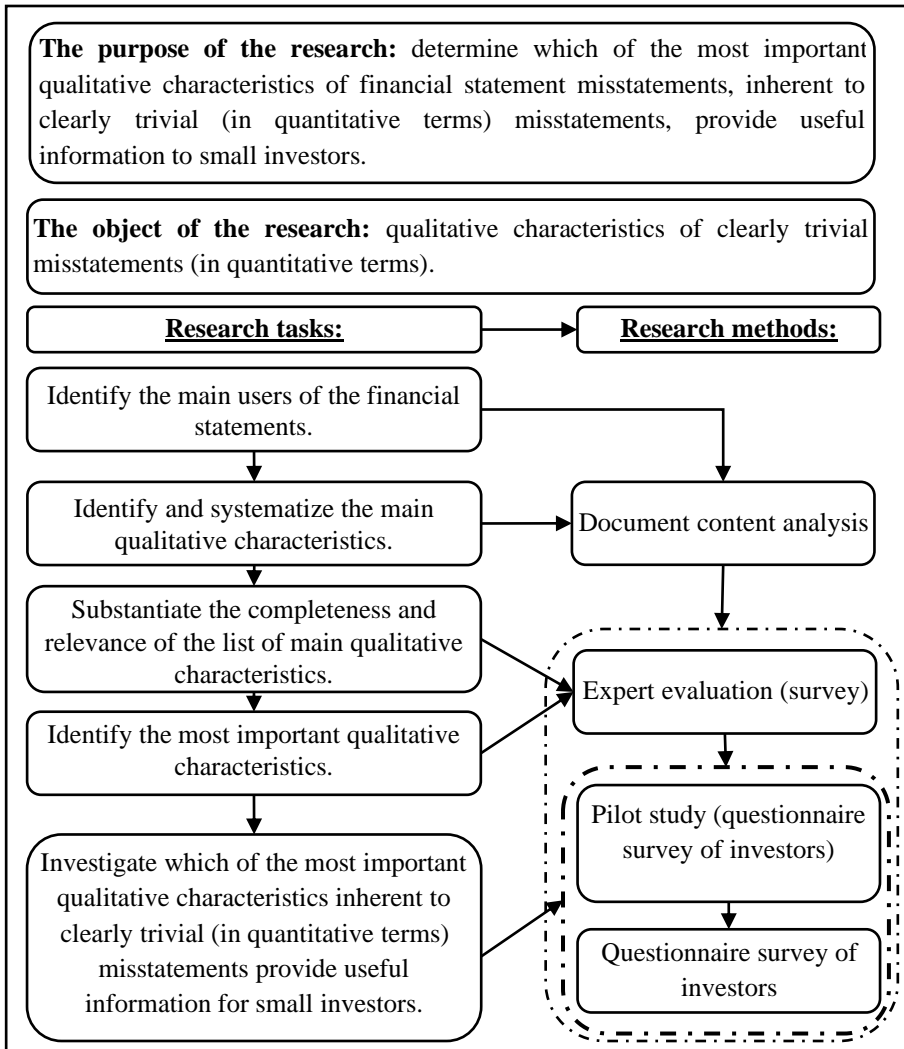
**The purpose of the research:** determine which of the most important qualitative characteristics of financial statement misstatements, inherent to clearly trivial (in quantitative terms) misstatements, provide useful information to small investors.

**The object of the research:** qualitative characteristics of clearly trivial misstatements (in quantitative terms).

**Research tasks:**

**Research methods:**

Identify the main users of the financial statements.

Identify and systematize the main qualitative characteristics.

Document content analysis

Substantiate the completeness and relevance of the list of main qualitative characteristics.

Expert evaluation (survey)

Identify the most important qualitative characteristics.

Pilot study (questionnaire survey of investors)

Investigate which of the most important qualitative characteristics inherent to clearly trivial (in quantitative terms) misstatements provide useful information for small investors.

Questionnaire survey of investors